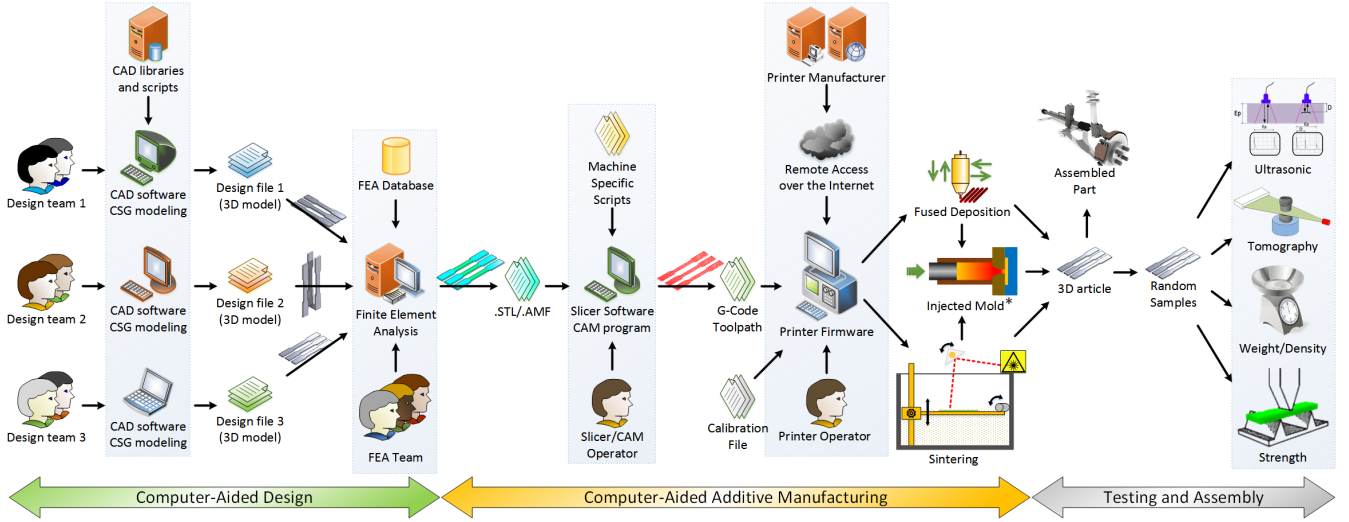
CAD libraries and scripts

Design team 1

CAD software CSG modeling

Design file 1 (3D model)

Design team 2

CAD software CSG modeling

Design file 2 (3D model)

Design team 3

CAD software CSG modeling

Design file 3 (3D model)

FEA Database

Finite Element Analysis

FEA Team

.STL/.AMF

Machine Specific Scripts

Slicer Software CAM program

Slicer/CAM Operator

G-Code Toolpath

Calibration File

Printer Manufacturer

Remote Access over the Internet

Printer Firmware

Printer Operator

Fused Deposition

Injected Mold*

Sintering

Assembled Part

3D article

Random Samples

Ep

D

Ultrasonic

Tomography

Weight/Density

Strength

Computer-Aided Design

Computer-Aided Additive Manufacturing

Testing and Assembly